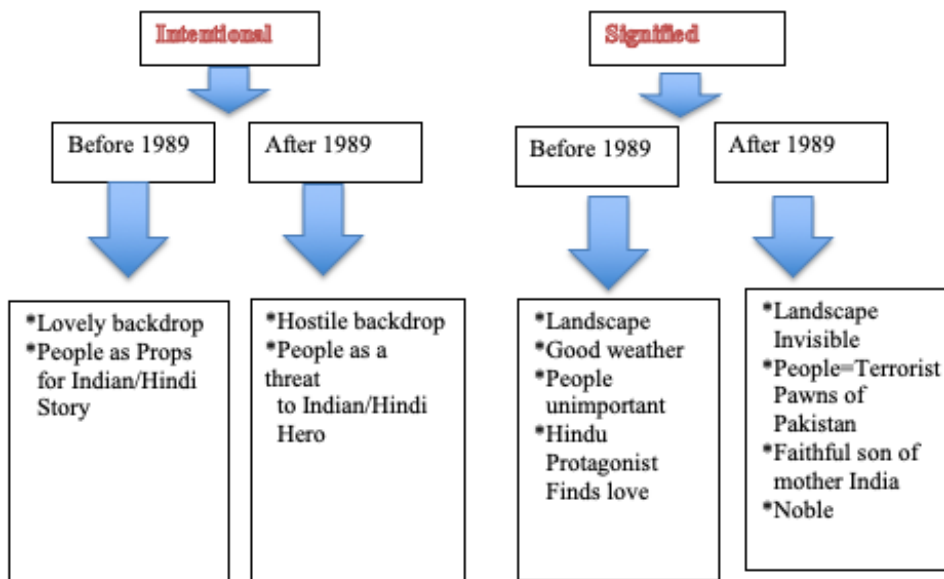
Intentional

Before 1989

After 1989

*Lovely backdrop
*People as Props for Indian/Hindi Story

*Hostile backdrop
*People as a threat to Indian/Hindi Hero

Signified

Before 1989

After 1989

*Landscape
*Good weather
*People unimportant
*Hindu Protagonist Finds love

*Landscape Invisible
*People=Terrorist Pawns of Pakistan
*Faithful son of mother India
*Noble